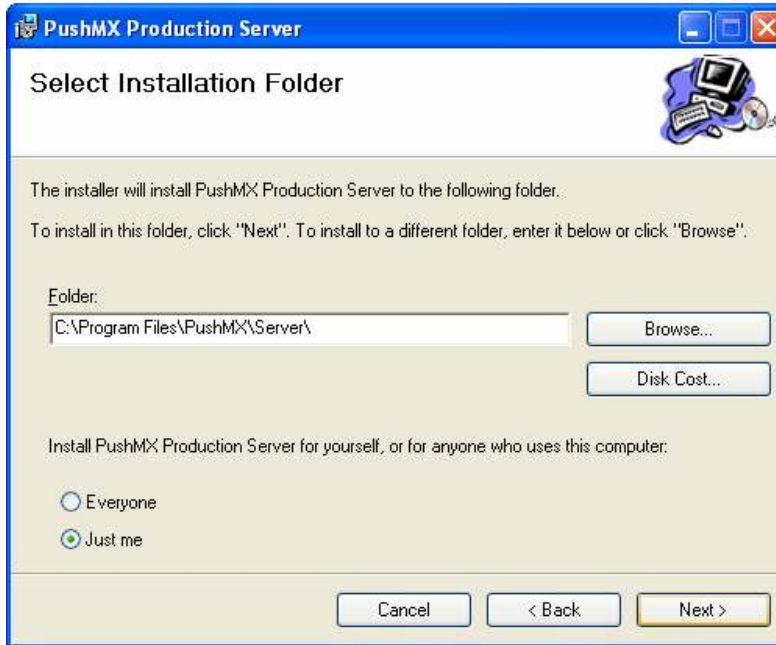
PushMX Production Server

Select Installation Folder

The installer will install PushMX Production Server to the following folder.

To install in this folder, click "Next". To install to a different folder, enter it below or click "Browse".

Folder:

C:\Program Files\PushMX\Server\

Browse...

Disk Cost...

Install PushMX Production Server for yourself, or for anyone who uses this computer:

Everyone

Just me

Cancel

< Back

Next >